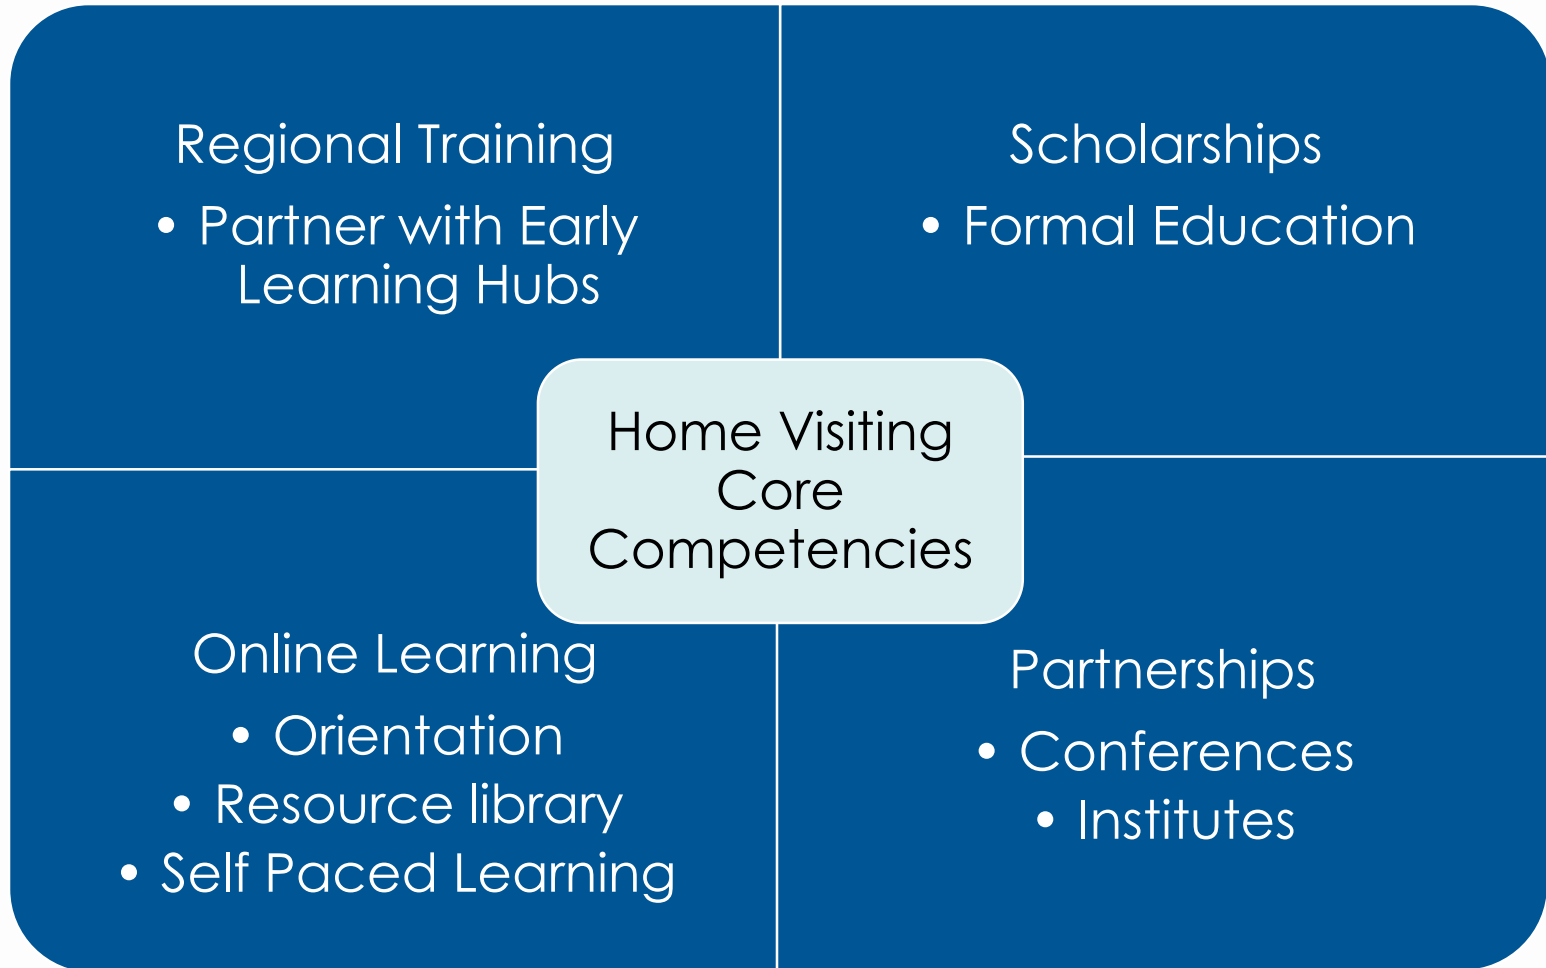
Regional Training

• Partner with Early Learning Hubs

Scholarships

• Formal Education

Home Visiting Core Competencies

Online Learning

• Orientation
• Resource library
• Self Paced Learning

Partnerships

• Conferences
• Institutes